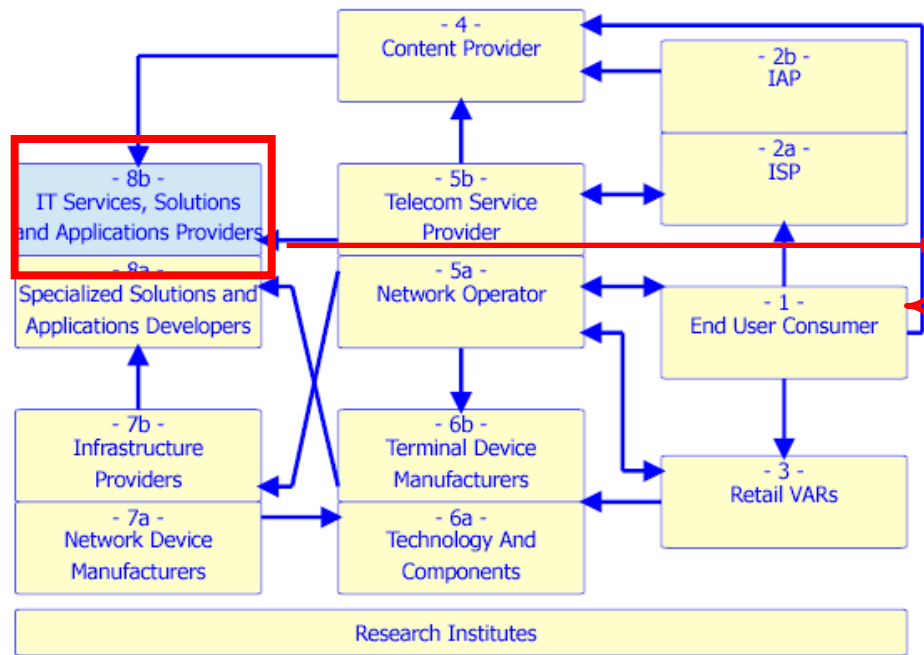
- 4 -
Content Provider

- 2b -
IAP

- 2a -
ISP

- 8b -
IT Services, Solutions and Applications Providers

- 5b -
Telecom Service Provider

- 8a -
Specialized Solutions and Applications Developers

- 5a -
Network Operator

- 1 -
End User Consumer

- 7b -
Infrastructure Providers

- 6b -
Terminal Device Manufacturers

- 3 -
Retail VARs

- 7a -
Network Device Manufacturers

- 6a -
Technology And Components

Research Institutes